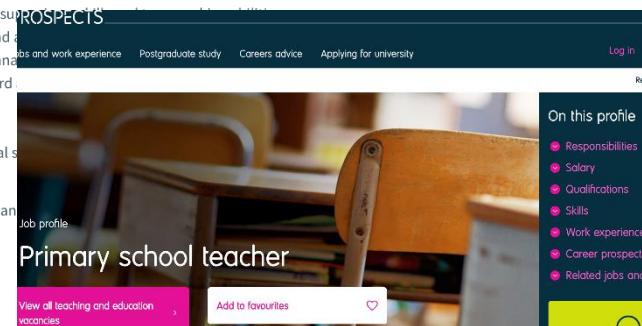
PROSPECTS

Jobs and work experience Postgraduate study Careers advice Applying for university

Log in

Job profile

Primary school teacher

View all teaching and education vacancies

Add to favourites

On this profile

Responsibilities

Salary

Qualifications

Skills

Work experience

Career prospect

Related jobs and